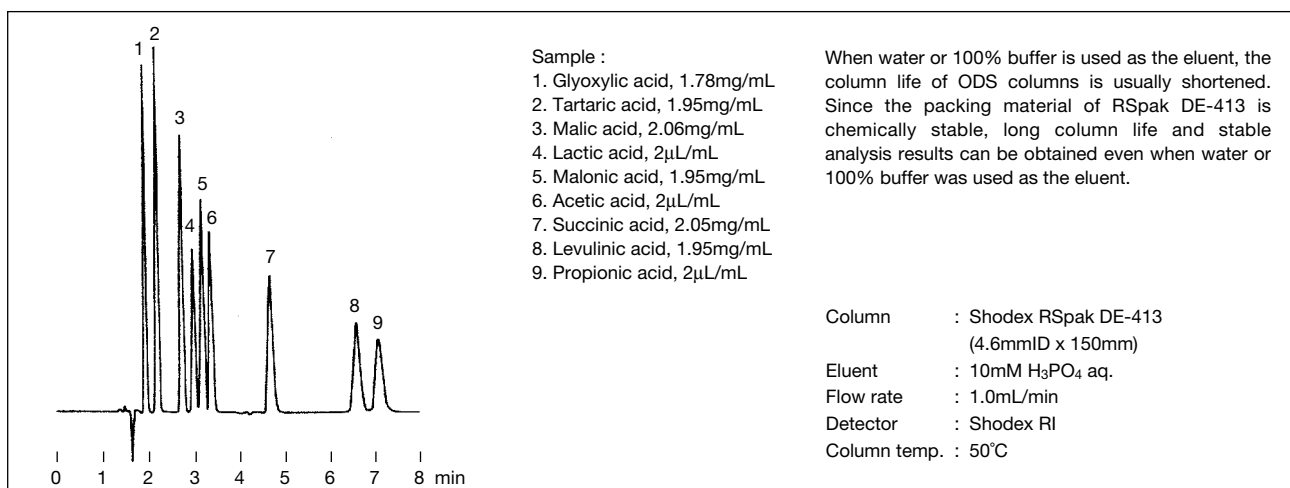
1 2 3 4 5 6 7 8 9

0 1 2 3 4 5 6 7 8 min

Sample :
1. Glyoxylic acid, 1.78mg/mL
2. Tartaric acid, 1.95mg/mL
3. Malic acid, 2.06mg/mL
4. Lactic acid, 2μL/mL
5. Malonic acid, 1.95mg/mL
6. Acetic acid, 2μL/mL
7. Succinic acid, 2.05mg/mL
8. Levulinic acid, 1.95mg/mL
9. Propionic acid, 2μL/mL

When water or 100% buffer is used as the eluent, the column life of ODS columns is usually shortened. Since the packing material of RSpak DE-413 is chemically stable, long column life and stable analysis results can be obtained even when water or 100% buffer was used as the eluent.

Column : Shodex RSpak DE-413 (4.6mmID x 150mm)
Eluent : 10mM $H_3PO_4$ aq.
Flow rate : 1.0mL/min
Detector : Shodex RI
Column temp. : 50˚C